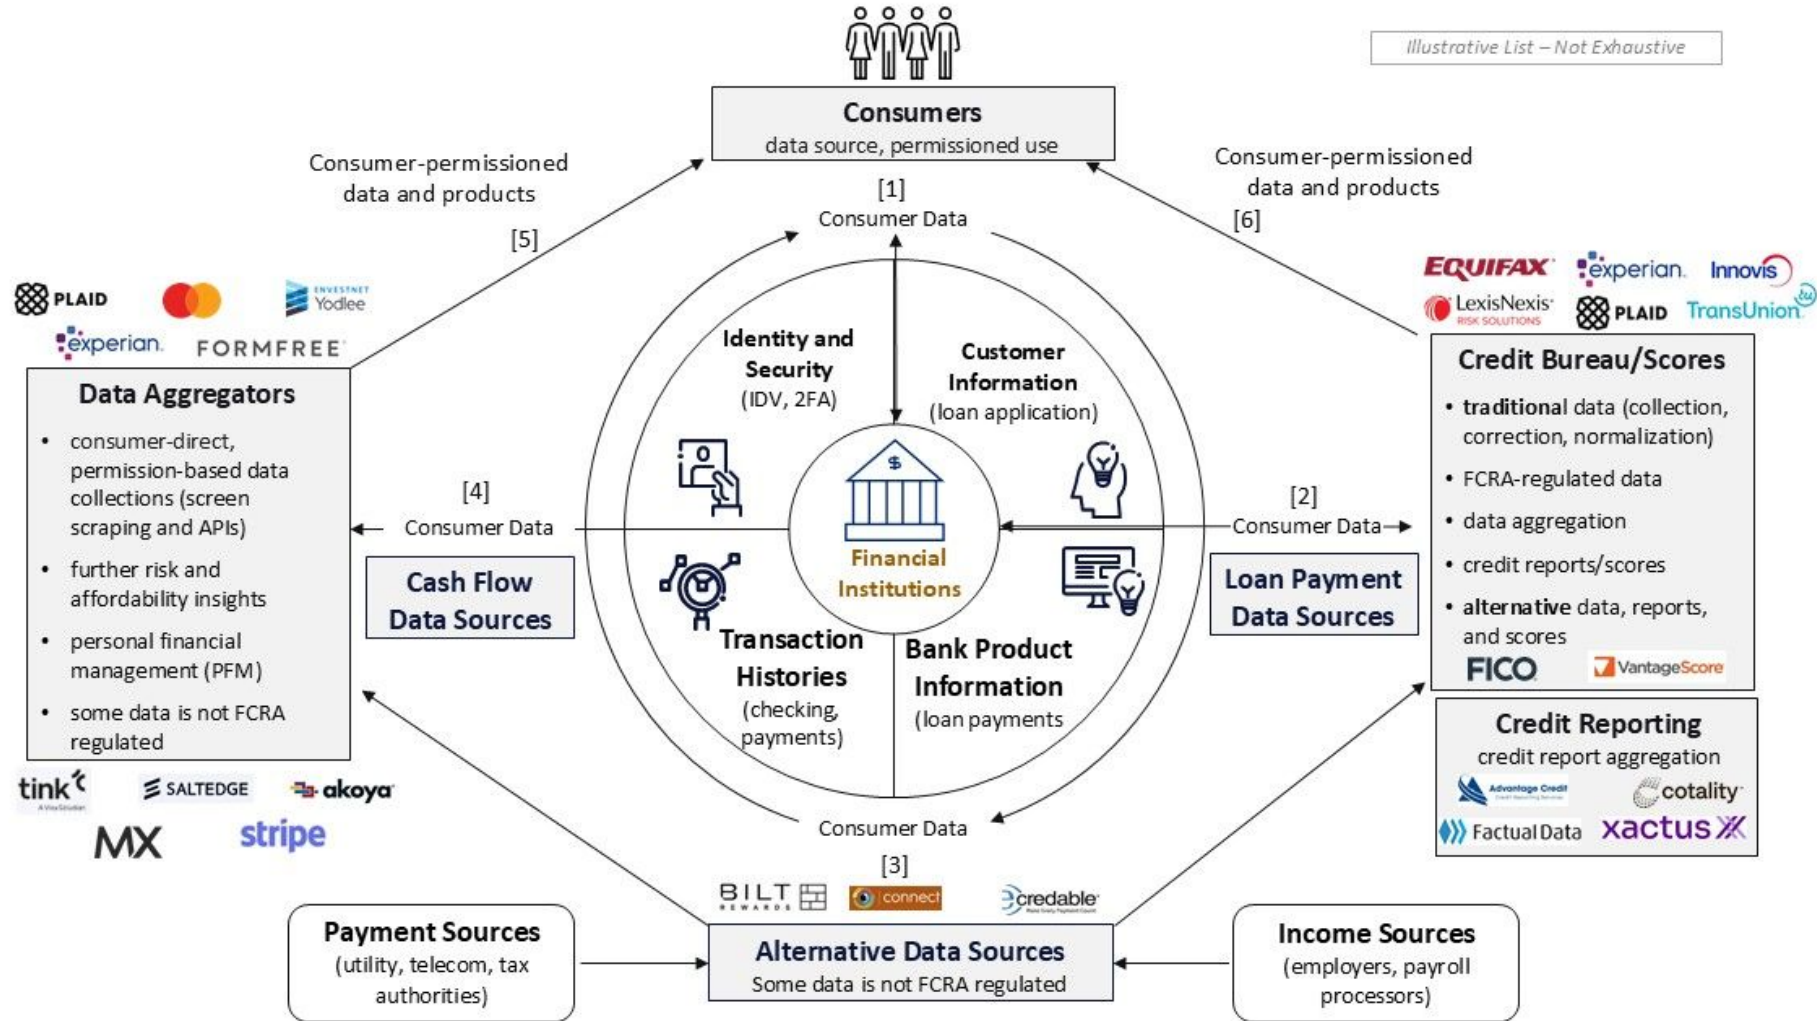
Illustrative List – Not Exhaustive

Consumers
data source, permissioned use

Consumer-permissioned data and products

[5]

Consumer-permissioned data and products

[6]

[1]
Consumer Data

PLAID

ENVESTNET Yodlee

experian

FORMFREE

Data Aggregators
- consumer-direct, permission-based data collections (screen scraping and APIs)
- further risk and affordability insights
- personal financial management (PFM)
- some data is not FCRA regulated

tink A Visa Solution

SALTEDGE

akoya

MX

stripe

Identity and Security
(IDV, 2FA)

Customer Information
(loan application)

[4]
Consumer Data

Cash Flow Data Sources

$

Financial Institutions

Transaction Histories
(checking, payments)

Bank Product Information
(loan payments)

[2]
Consumer Data

Loan Payment Data Sources

EQUIFAX

experian

Innovis

LexisNexis RISK SOLUTIONS

PLAID

TransUnion

Credit Bureau/Scores
- traditional data (collection, correction, normalization)
- FCRA-regulated data
- data aggregation
- credit reports/scores
- alternative data, reports, and scores

FICO

VantageScore

Credit Reporting
credit report aggregation

Advantage Credit

cotality

FactualData

xactus

Consumer Data

[3]

BILT REWARDS

connect

credable

Payment Sources
(utility, telecom, tax authorities)

Alternative Data Sources
Some data is not FCRA regulated

Income Sources
(employers, payroll processors)